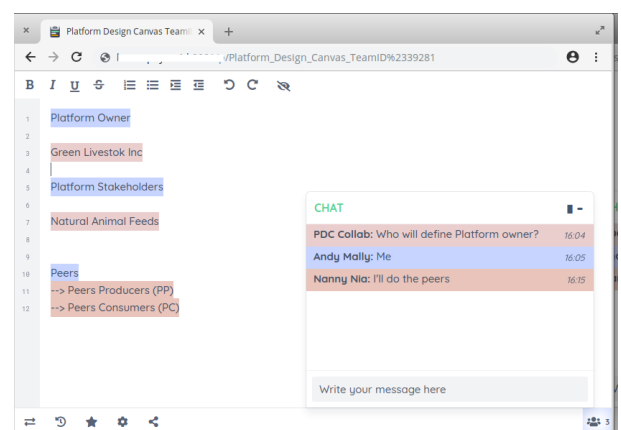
Platform Design Canvas TeamI ×
+
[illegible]/Platform_Design_Canvas_TeamID%2339281

B I U S

1 Platform Owner
2
3 Green Livestok Inc
4
5 Platform Stakeholders
6
7 Natural Animal Feeds
8
9
10 Peers
11 --> Peers Producers (PP)
12 --> Peers Consumers (PC)

CHAT

PDC Collab: Who will define Platform owner? 16:04
Andy Mally: Me 16:05
Nanny Nia: I'll do the peers 16:15

Write your message here

3